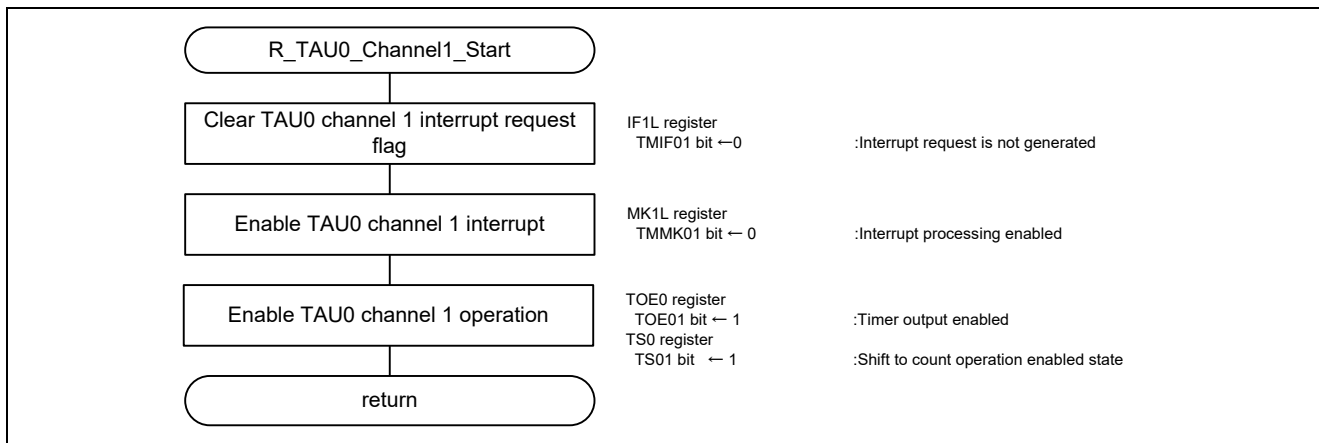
R_TAU0_Channel1_Start

Clear TAU0 channel 1 interrupt request flag

IF1L register
TMIF01 bit ←0 :Interrupt request is not generated

Enable TAU0 channel 1 interrupt

MK1L register
TMMK01 bit ← 0 :Interrupt processing enabled

Enable TAU0 channel 1 operation

TOE0 register
TOE01 bit ← 1 :Timer output enabled
TS0 register
TS01 bit ← 1 :Shift to count operation enabled state

return